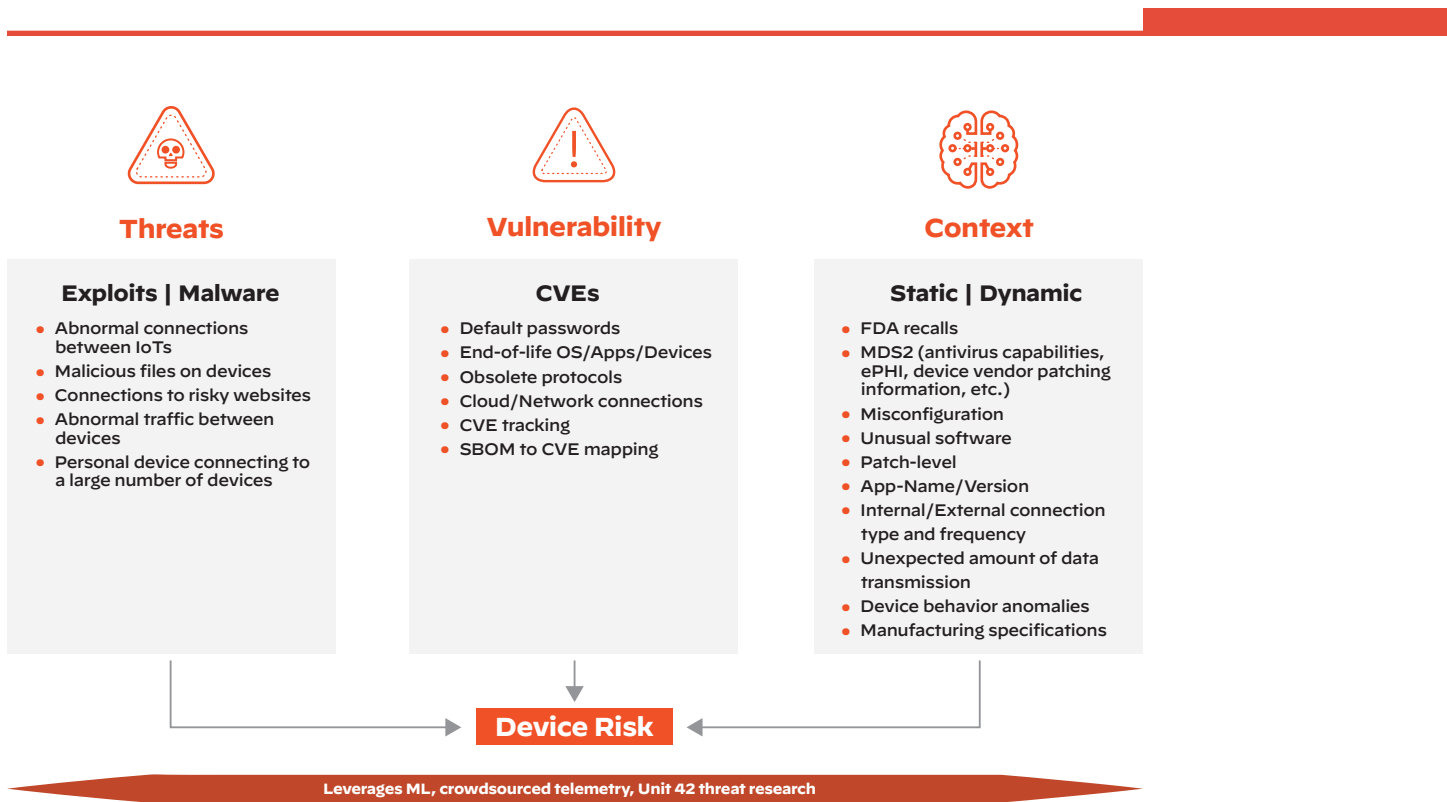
Threats

Exploits | Malware

- Abnormal connections between IoTs
- Malicious files on devices
- Connections to risky websites
- Abnormal traffic between devices
- Personal device connecting to a large number of devices

Vulnerability

CVEs

- Default passwords
- End-of-life OS/Apps/Devices
- Obsolete protocols
- Cloud/Network connections
- CVE tracking
- SBOM to CVE mapping

Context

Static | Dynamic

- FDA recalls
- MDS2 (antivirus capabilities, ePHI, device vendor patching information, etc.)
- Misconfiguration
- Unusual software
- Patch-level
- App-Name/Version
- Internal/External connection type and frequency
- Unexpected amount of data transmission
- Device behavior anomalies
- Manufacturing specifications

Device Risk

Leverages ML, crowdsourced telemetry, Unit 42 threat research